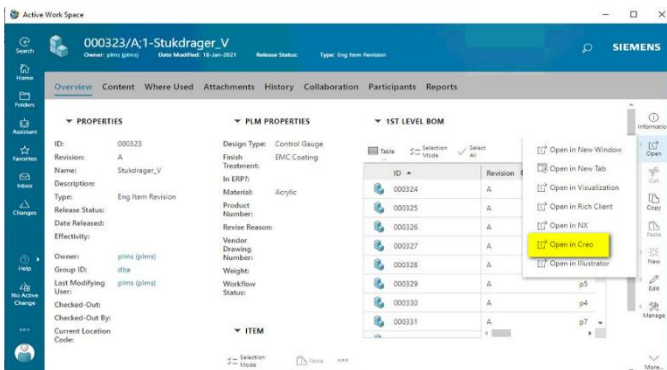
Active Work Space

Search
Home
Folders
Assistant
Favorites
Inbox
Changes
Help
No Active Change

000323/A;1-Stukdrager_V

Owner: plms (plms) Date Modified: 18-Jan-2021 Release Status: Type: Eng Item Revision

SIEMENS

Overview Content Where Used Attachments History Collaboration Participants Reports

PROPERTIES

| | |
|---|---|
| ID: | 000323 |
| Revision: | A |
| Name: | Stukdrager_V |
| Description: | |
| Type: | Eng Item Revision |
| Release Status: | |
| Date Released: | |
| Effectivity: | |
| Owner: | plms (plms) |
| Group ID: | dba |
| Last Modifying User: | plms (plms) |
| Checked-Out: | |
| Checked-Out By: | |
| Current Location Code: | |

PLM PROPERTIES

| | |
|---|---|
| Design Type: | Control Gauge |
| Finish Treatment: | EMC Coating |
| In ERP?: | |
| Material: | Acrylic |
| Product Number: | |
| Review Reason: | |
| Vendor Drawing Number: | |
| Weight: | |
| Workflow Status: | |

ITEM

Selection Mode Paste

1ST LEVEL BOM

Table Selection Mode Select All

| ID | Revision |
|---|---|
| 000324 | A |
| 000325 | A |
| 000326 | A |
| 000327 | A |
| 000328 | A |
| 000329 | A p5 |
| 000330 | A p4 |
| 000331 | A p7 |

Open in New Window
Open in New Tab
Open in Visualization
Open in Rich Client
Open in NX
Open in Creo
Open in Illustrator

Information
Open
Cut
Copy
Paste
New
Edit
Manage
More...